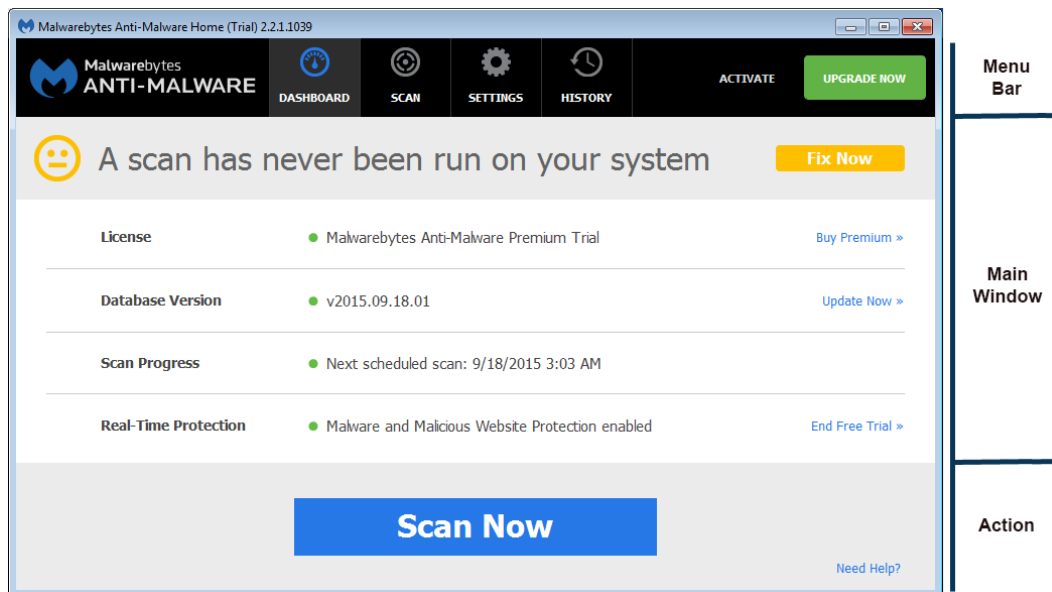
Malwarebytes Anti-Malware Home (Trial) 2.2.1.1039

Malwarebytes
ANTI-MALWARE

DASHBOARD
SCAN
SETTINGS
HISTORY
ACTIVATE
UPGRADE NOW

Menu Bar

A scan has never been run on your system
Fix Now

| License | Malwarebytes Anti-Malware Premium Trial | Buy Premium » |
|---|---|---|
| Database Version | v2015.09.18.01 | Update Now » |
| Scan Progress | Next scheduled scan: 9/18/2015 3:03 AM | |
| Real-Time Protection | Malware and Malicious Website Protection enabled | End Free Trial » |

Main Window

Scan Now

Need Help?

Action